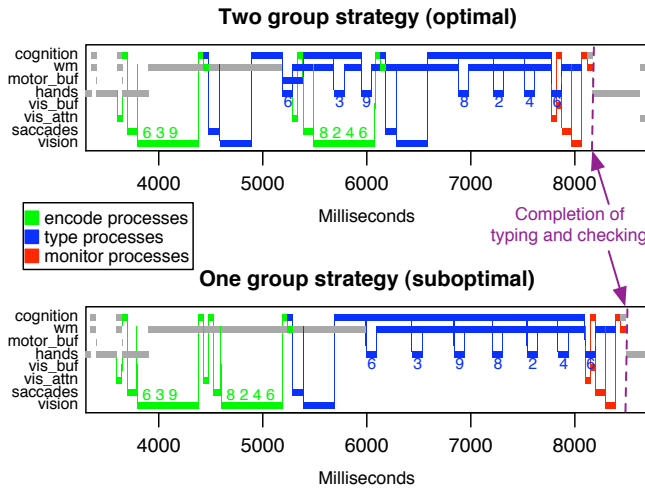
Two group strategy (optimal)

cognition
wm
motor_buf
hands
vis_buf
vis_attn
saccades
vision

6 3 9
6 3 9
8 2 4 6
8 2 4 6

4000 5000 6000 7000 8000

Milliseconds

encode processes
type processes
monitor processes

Completion of typing and checking

One group strategy (suboptimal)

cognition
wm
motor_buf
hands
vis_buf
vis_attn
saccades
vision

6 3 9
8 2 4 6
6 3 9 8 2 4 6

4000 5000 6000 7000 8000

Milliseconds